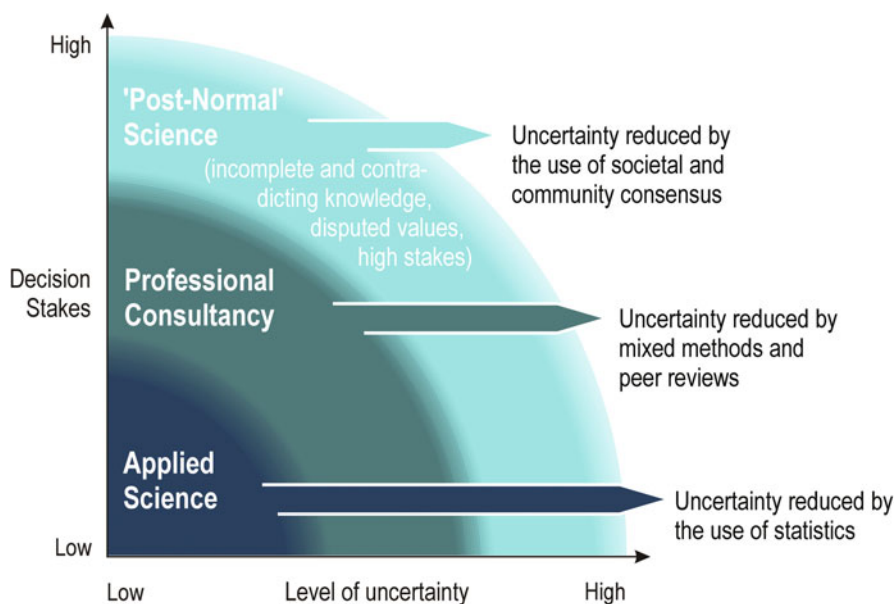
High

'Post-Normal' Science
(incomplete and contradicting knowledge, disputed values, high stakes)

Uncertainty reduced by the use of societal and community consensus

Decision Stakes

Professional Consultancy

Uncertainty reduced by mixed methods and peer reviews

Applied Science

Uncertainty reduced by the use of statistics

Low

Low

Level of uncertainty

High